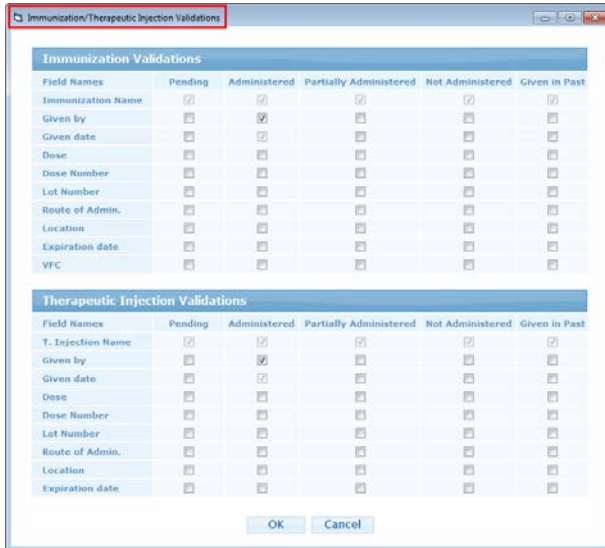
Immunization/Therapeutic Injection Validations

Immunization Validations

| Field Names | Pending | Administered | Partially Administered | Not Administered | Given in Past |
|---|---|---|---|---|---|
| Immunization Name | | | | | |
| Given by | | | | | |
| Given date | | | | | |
| Dose | | | | | |
| Dose Number | | | | | |
| Lot Number | | | | | |
| Route of Admin. | | | | | |
| Location | | | | | |
| Expiration date | | | | | |
| VFC | | | | | |

Therapeutic Injection Validations

| Field Names | Pending | Administered | Partially Administered | Not Administered | Given in Past |
|---|---|---|---|---|---|
| T. Injection Name | | | | | |
| Given by | | | | | |
| Given date | | | | | |
| Dose | | | | | |
| Dose Number | | | | | |
| Lot Number | | | | | |
| Route of Admin. | | | | | |
| Location | | | | | |
| Expiration date | | | | | |

OK Cancel